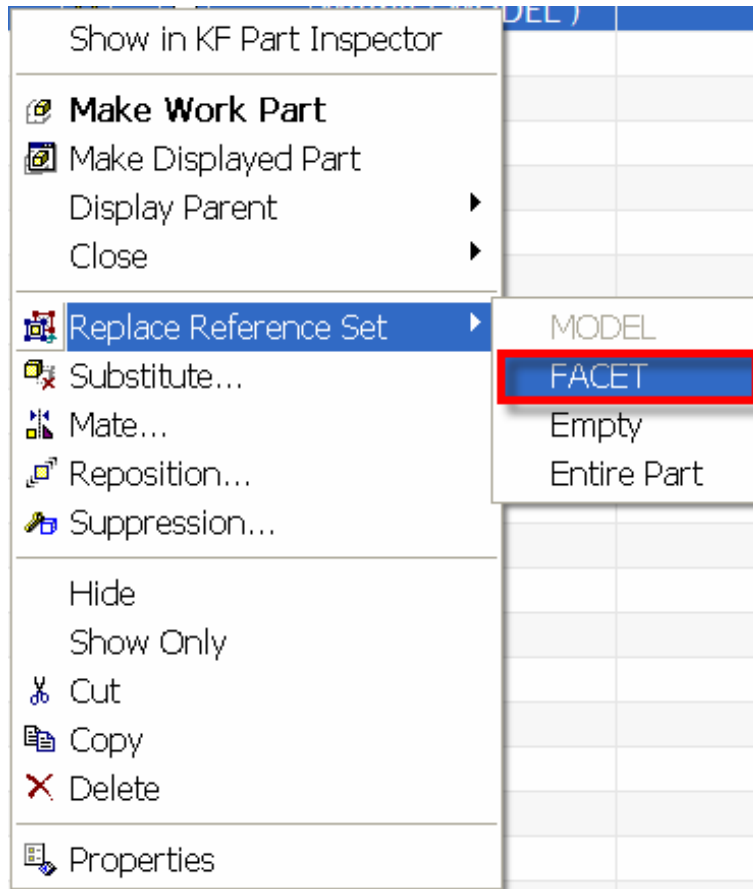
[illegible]DEL )

Show in KF Part Inspector

Make Work Part
Make Displayed Part
Display Parent
Close

Replace Reference Set
Substitute...
Mate...
Reposition...
Suppression...

Hide
Show Only
Cut
Copy
Delete

Properties

MODEL
FACET
Empty
Entire Part